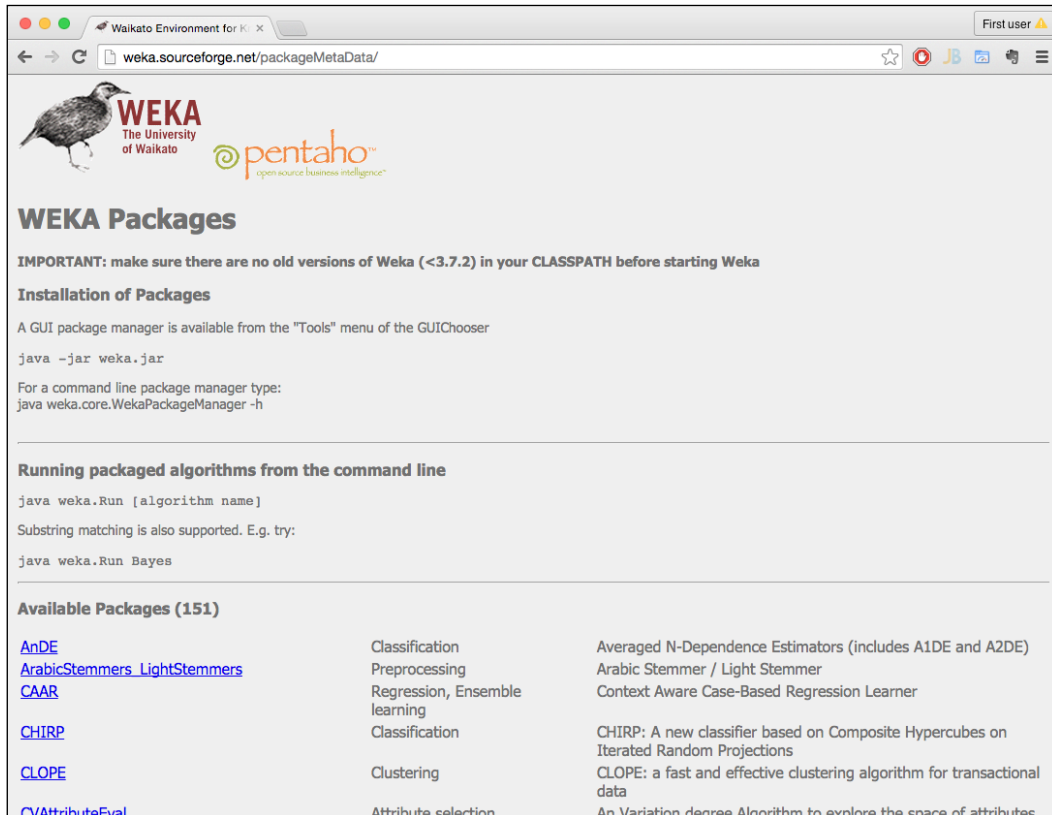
Waikato Environment for K ×

First user

weka.sourceforge.net/packageMetaData/

WEKA
The University of Waikato

pentaho
open source business intelligence

WEKA Packages

IMPORTANT: make sure there are no old versions of Weka (<3.7.2) in your CLASSPATH before starting Weka

Installation of Packages

A GUI package manager is available from the "Tools" menu of the GUIChooser

java -jar weka.jar

For a command line package manager type:
java weka.core.WekaPackageManager -h

Running packaged algorithms from the command line

java weka.Run [algorithm name]

Substring matching is also supported. E.g. try:

java weka.Run Bayes

Available Packages (151)

| | | |
|---|---|---|
| AnDE | Classification | Averaged N-Dependence Estimators (includes A1DE and A2DE) |
| ArabicStemmers_LightStemmers | Preprocessing | Arabic Stemmer / Light Stemmer |
| CAAR | Regression, Ensemble learning | Context Aware Case-Based Regression Learner |
| CHIRP | Classification | CHIRP: A new classifier based on Composite Hypercubes on Iterated Random Projections |
| CLOPE | Clustering | CLOPE: a fast and effective clustering algorithm for transactional data |
| CVAttributeEval | Attribute selection | An Variation degree Algorithm to explore the space of attributes |